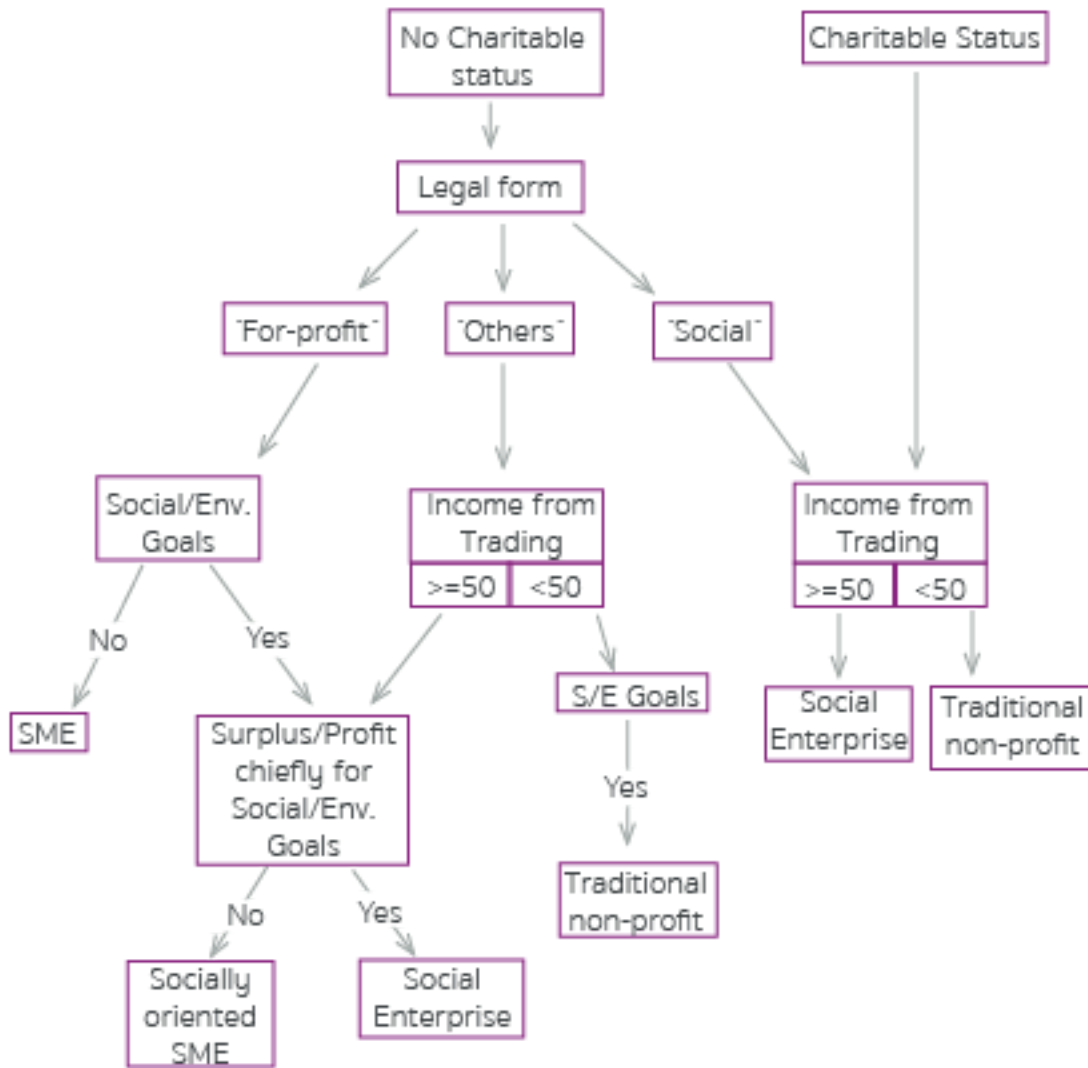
No Charitable status

Charitable Status

Legal form

˙For-profit˙

˙Others˙

˙Social˙

Social/Env. Goals

No

Yes

SME

Income from Trading

>=50

<50

Surplus/Profit chiefly for Social/Env. Goals

No

Yes

Socially oriented SME

Social Enterprise

S/E Goals

Yes

Traditional non-profit

Income from Trading

>=50

<50

Social Enterprise

Traditional non-profit